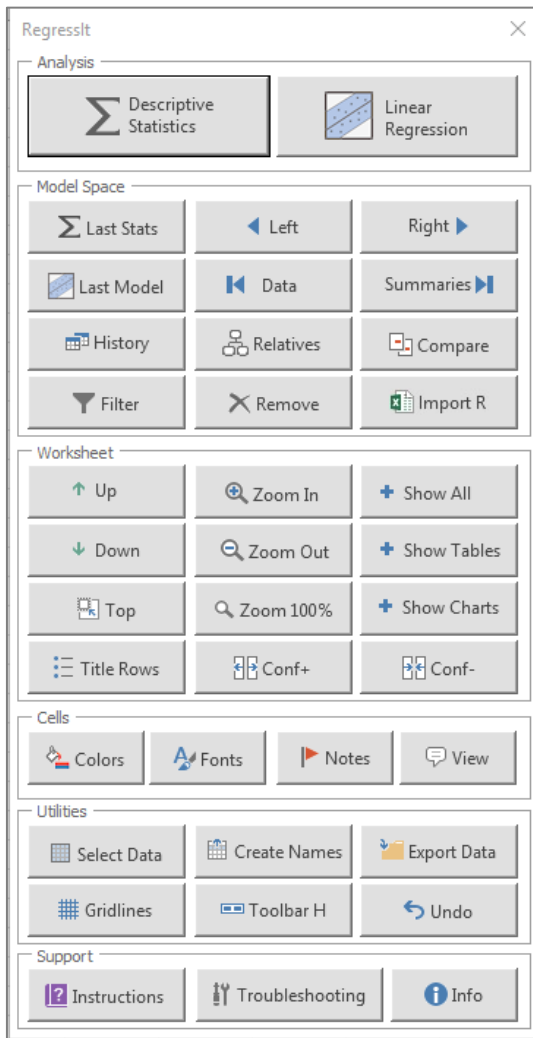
RegressIt

Analysis

Descriptive Statistics

Linear Regression

Model Space

Last Stats

Left

Right

Last Model

Data

Summaries

History

Relatives

Compare

Filter

Remove

Import R

Worksheet

Up

Zoom In

Show All

Down

Zoom Out

Show Tables

Top

Zoom 100%

Show Charts

Title Rows

Conf+

Conf-

Cells

Colors

Fonts

Notes

View

Utilities

Select Data

Create Names

Export Data

Gridlines

Toolbar H

Undo

Support

Instructions

Troubleshooting

Info